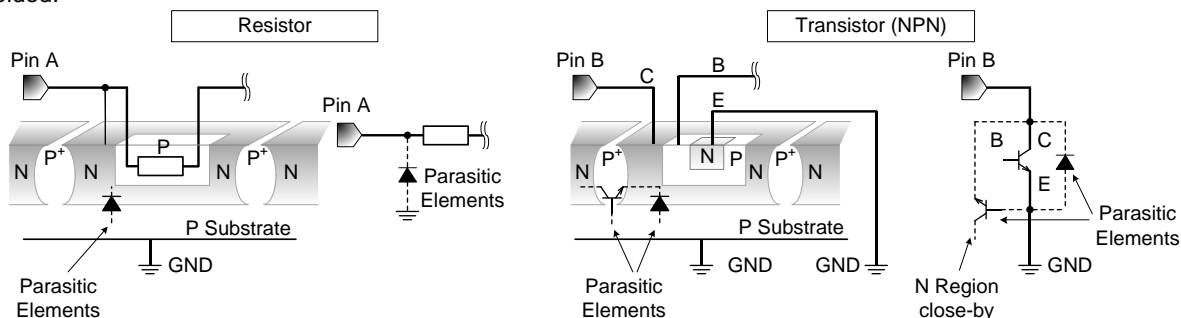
Resistor

Pin A

P

N $P^+$ N $P^+$ N

P Substrate

GND

Parasitic Elements

Pin A

Parasitic Elements

Transistor (NPN)

Pin B

C

B

E

N $P^+$ N P $P^+$ N

N

P Substrate

GND

GND

Parasitic Elements

Pin B

B

C

E

Parasitic Elements

GND

N Region close-by